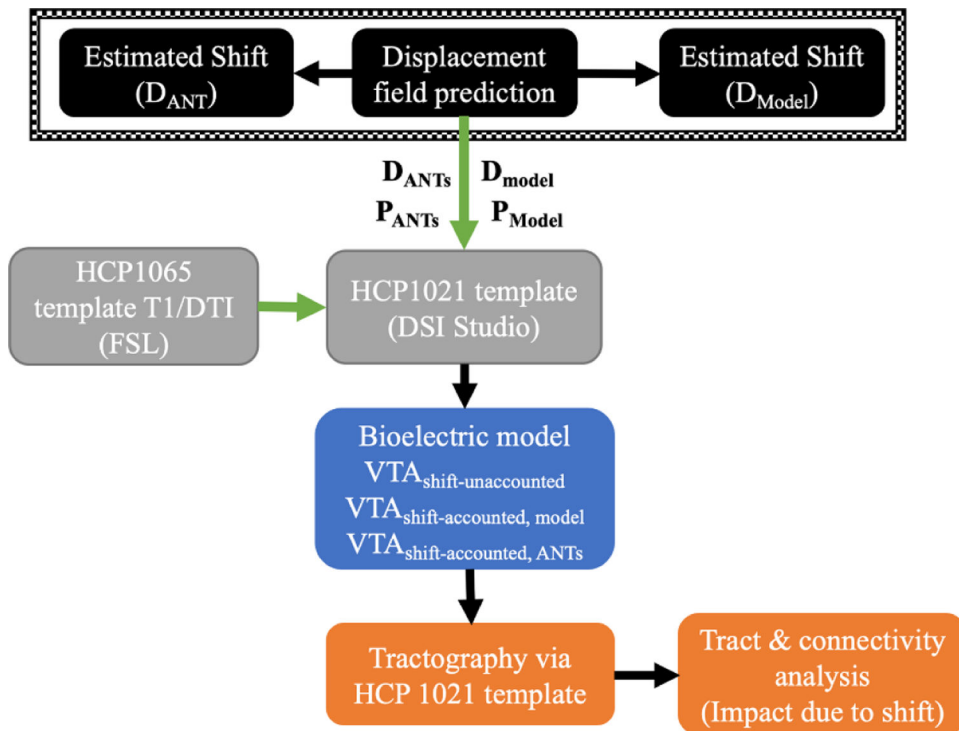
Estimated Shift ($D_{ANT}$)

Displacement field prediction

Estimated Shift ($D_{Model}$)

$D_{ANTs}$ $D_{model}$
$P_{ANTs}$ $P_{Model}$

HCP1065 template T1/DTI (FSL)

HCP1021 template (DSI Studio)

Bioelectric model
$VTA_{shift-unaccounted}$
$VTA_{shift-accounted, model}$
$VTA_{shift-accounted, ANTs}$

Tractography via HCP 1021 template

Tract & connectivity analysis (Impact due to shift)